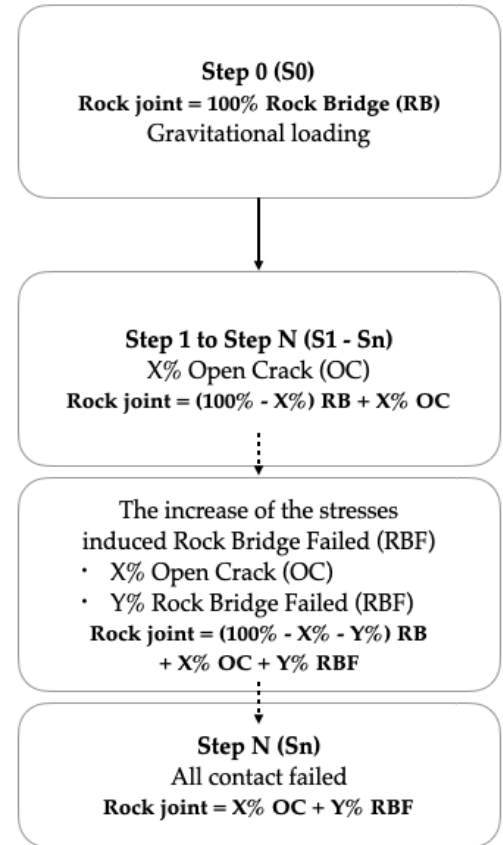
Step 0 (S0)
Rock joint = 100% Rock Bridge (RB)
Gravitational loading

Step 1 to Step N (S1 - Sn)
X% Open Crack (OC)
Rock joint = (100% - X%) RB + X% OC

The increase of the stresses induced Rock Bridge Failed (RBF)
· X% Open Crack (OC)
· Y% Rock Bridge Failed (RBF)
Rock joint = (100% - X% - Y%) RB + X% OC + Y% RBF

Step N (Sn)
All contact failed
Rock joint = X% OC + Y% RBF